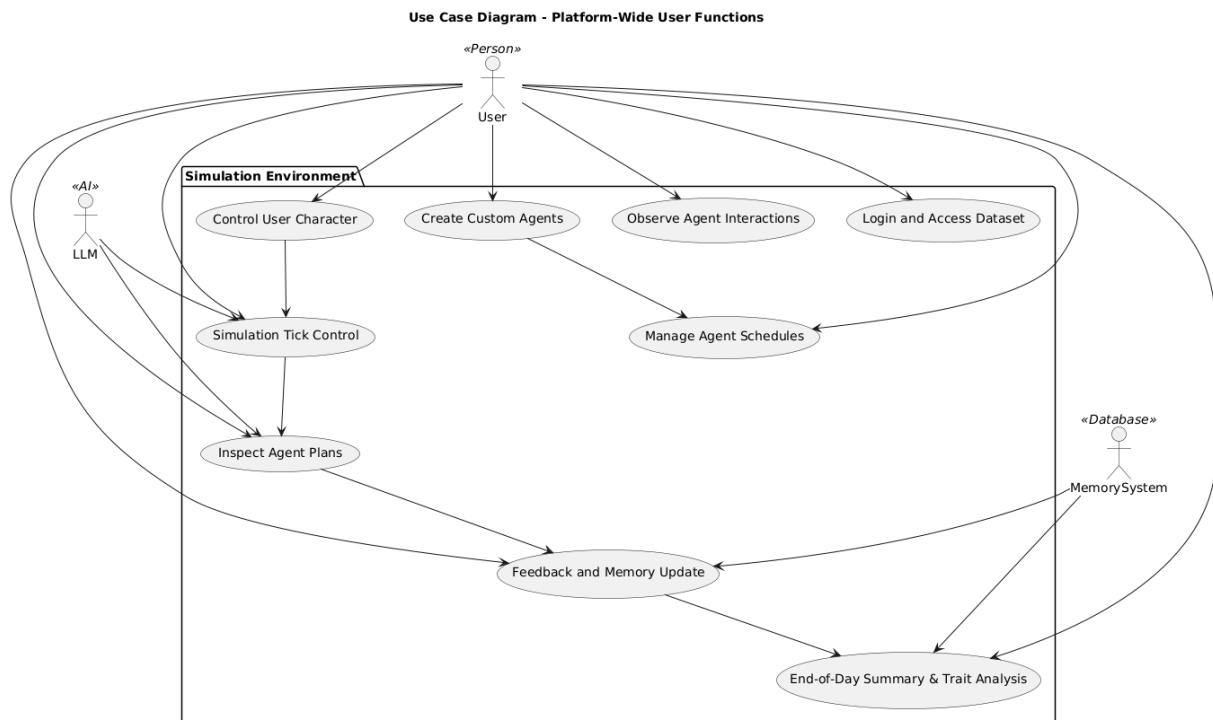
Use Case Diagram - Platform-Wide User Functions

«Person»
User

«AI»
LLM

Simulation Environment

Control User Character

Create Custom Agents

Observe Agent Interactions

Login and Access Dataset

Simulation Tick Control

Manage Agent Schedules

«Database»
MemorySystem

Inspect Agent Plans

Feedback and Memory Update

End-of-Day Summary & Trait Analysis